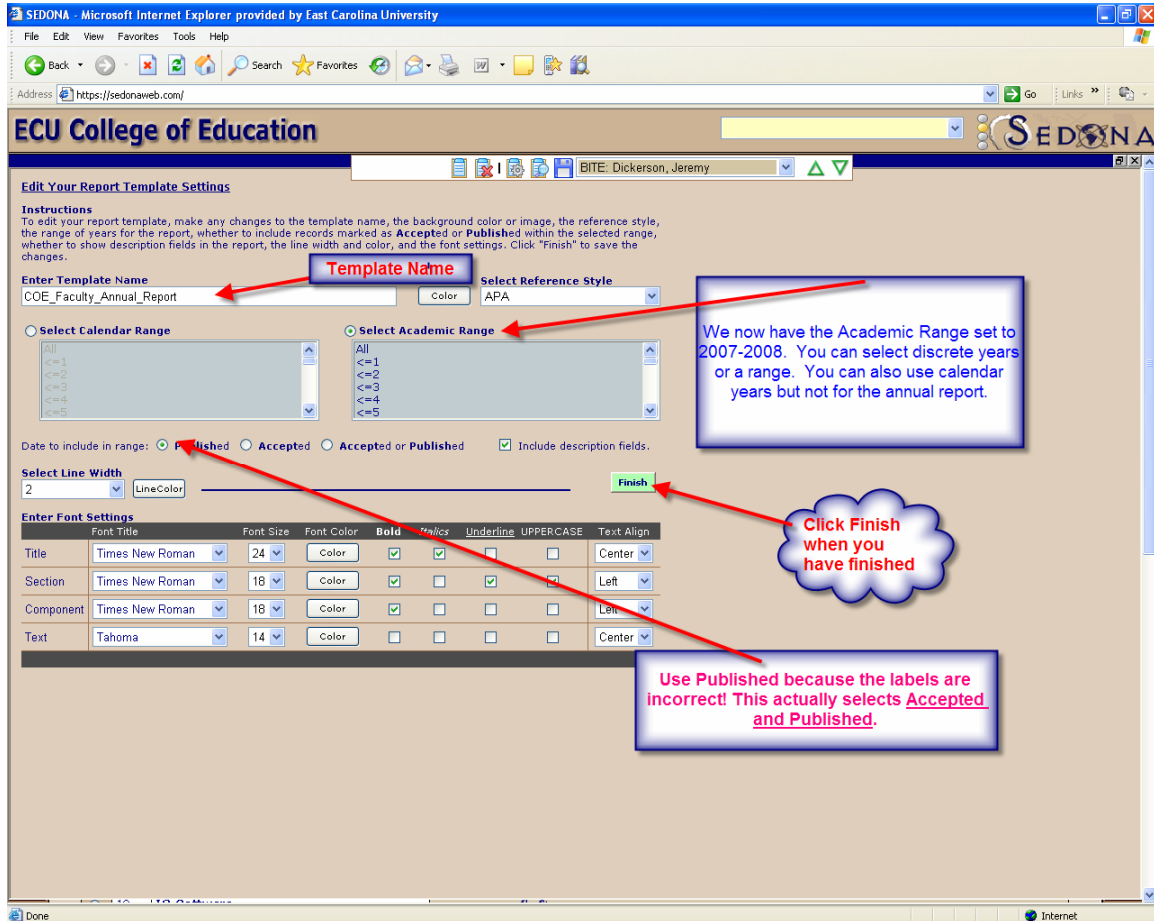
SEDONA - Microsoft Internet Explorer provided by East Carolina University

File Edit View Favorites Tools Help

Back Search Favorites

Address https://sedonaweb.com/ Go Links

ECU College of Education

SEDONA

BITE: Dickerson, Jeremy

Edit Your Report Template Settings

Instructions
To edit your report template, make any changes to the template name, the background color or image, the reference style, the range of years for the report, whether to include records marked as Accepted or Published within the selected range, whether to show description fields in the report, the line width and color, and the font settings. Click "Finish" to save the changes.

Enter Template Name
Template Name
COE_Faculty_Annual_Report Color

Select Reference Style
APA

We now have the Academic Range set to 2007-2008. You can select discrete years or a range. You can also use calendar years but not for the annual report.

Select Calendar Range
All
<=1
<=2
<=3
<=4
<=5

Select Academic Range
All
<=1
<=2
<=3
<=4
<=5

Date to include in range: Published Accepted Accepted or Published Include description fields.

Select Line Width
2 LineColor

Finish

Click Finish when you have finished

Enter Font Settings

| | Font Title | Font Size | Font Color | Bold | Italics | Underline | UPPERCASE | Text Align |
|---|---|---|---|---|---|---|---|---|
| Title | Times New Roman | 24 | Color | ☑ | ☑ | ☐ | ☐ | Center |
| Section | Times New Roman | 18 | Color | ☑ | ☐ | ☑ | ☑ | Left |
| Component | Times New Roman | 18 | Color | ☑ | ☐ | ☐ | ☐ | Left |
| Text | Tahoma | 14 | Color | ☐ | ☐ | ☐ | ☐ | Center |

Use Published because the labels are incorrect! This actually selects Accepted and Published.

Done Internet